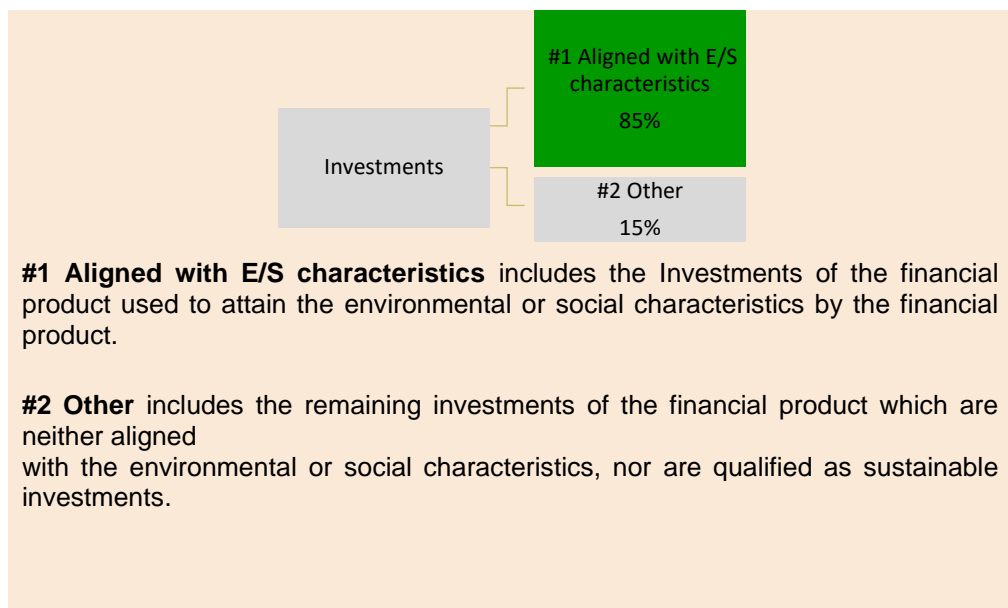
Investments

#1 Aligned with E/S characteristics
85%

#2 Other
15%

**#1 Aligned with E/S characteristics** includes the Investments of the financial product used to attain the environmental or social characteristics by the financial product.

**#2 Other** includes the remaining investments of the financial product which are neither aligned with the environmental or social characteristics, nor are qualified as sustainable investments.